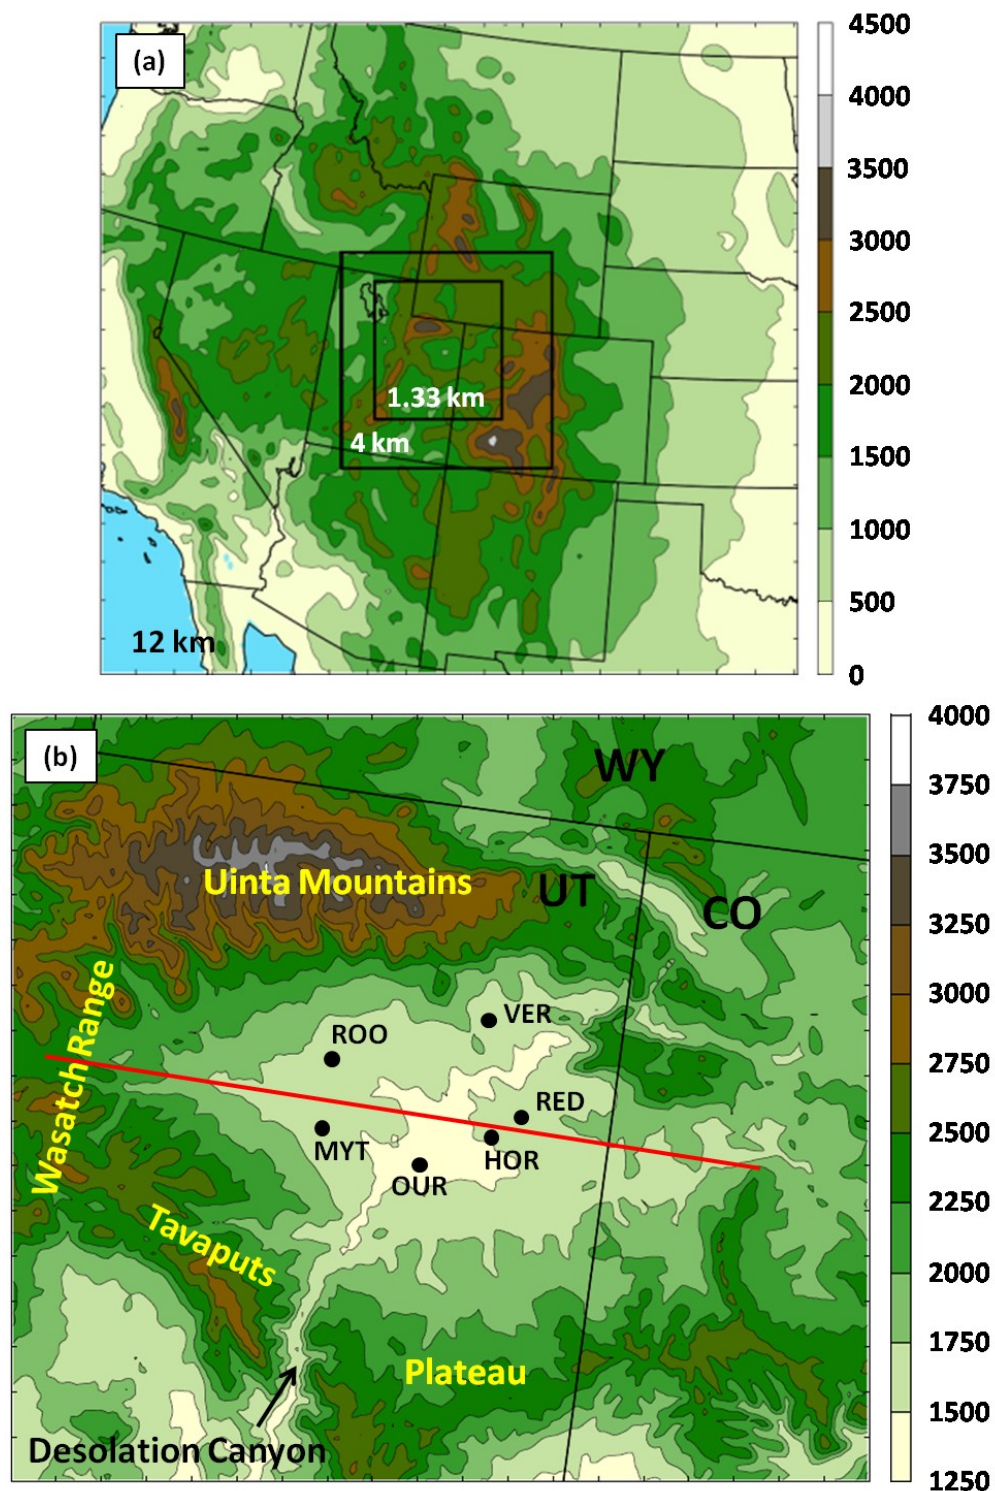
(a)

1.33 km

4 km

12 km

4500
4000
3500
3000
2500
2000
1500
1000
500
0

(b)

WY

Uinta Mountains

UT

CO

Wasatch Range

VER

ROO

RED

MYT

HOR

OUR

Tavaputs

Plateau

Desolation Canyon

4000
3750
3500
3250
3000
2750
2500
2250
2000
1750
1500
1250